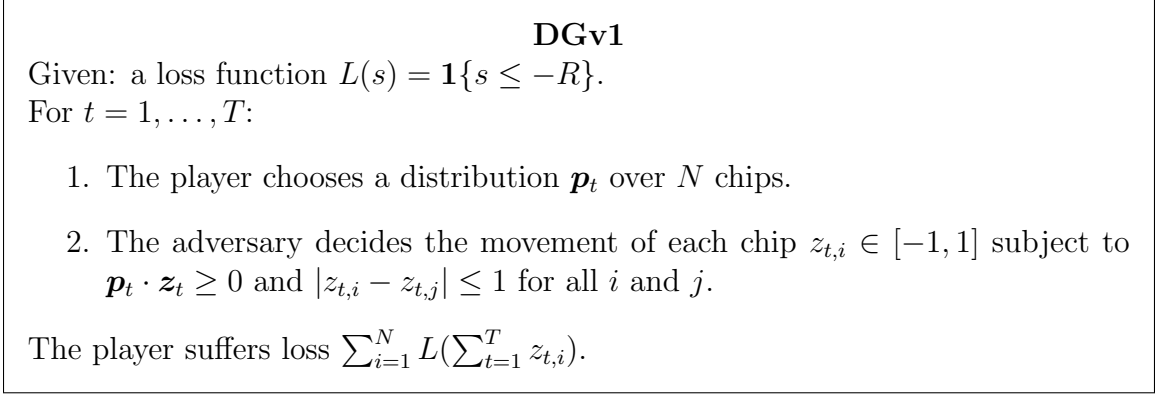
**DGv1**

Given: a loss function $L(s) = \mathbf{1}\{s \leq -R\}$.
For $t = 1, \ldots, T$:

1. The player chooses a distribution $\boldsymbol{p}_t$ over $N$ chips.

2. The adversary decides the movement of each chip $z_{t,i} \in [-1, 1]$ subject to $\boldsymbol{p}_t \cdot \boldsymbol{z}_t \geq 0$ and $|z_{t,i} - z_{t,j}| \leq 1$ for all $i$ and $j$.

The player suffers loss $\sum_{i=1}^{N} L(\sum_{t=1}^{T} z_{t,i})$.